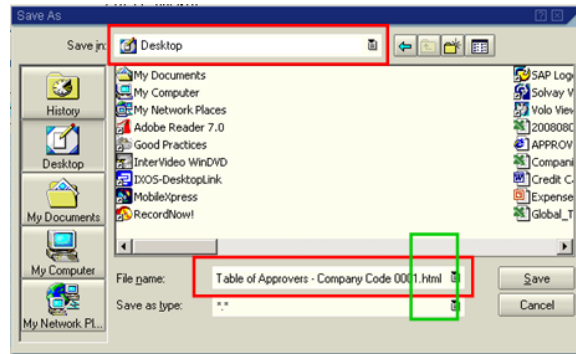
Save As

Save in: Desktop

History
Desktop
My Documents
My Computer
My Network Pl...

My Documents
My Computer
My Network Places
Adobe Reader 7.0
Good Practices
InterVideo WinDVD
IXOS-DesktopLink
MobileXpress
RecordNow!

SAP Log
Solvay V
Volo View
2008080
APPROV
Compani
Credit C
Expense
Global_T

File name: Table of Approvers - Company Code 0001.html
Save as type: *.*

Save
Cancel